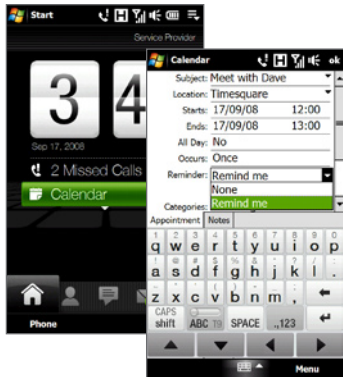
Start

Service Provider

3 4

Sep 17, 2008

2 Missed Calls

Calendar

Phone

Calendar ok

Subject: Meet with Dave

Location: Timesquare

Starts: 17/09/08 12:00

Ends: 17/09/08 13:00

All Day: No

Occurs: Once

Reminder: Remind me

None

Remind me

Categories:

Appointment Notes

q w e r t y u i o p

a s d f g h j k l

z x c v b n m ,

CAPS shift ABC SPACE .,123

Menu